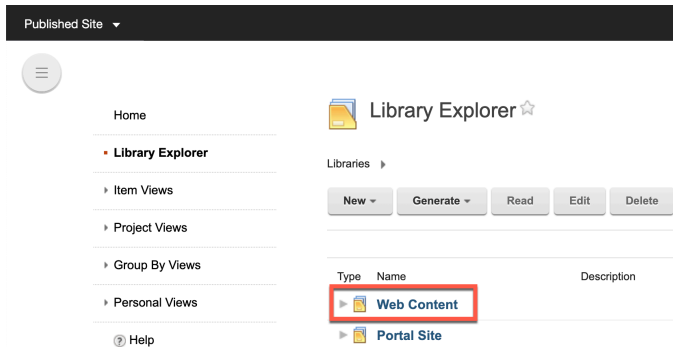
Published Site ▾

Home

Library Explorer

Item Views

Project Views

Group By Views

Personal Views

? Help

Library Explorer ☆

Libraries ▸

New ▾ Generate ▾ Read Edit Delete

Type Name Description

Web Content

Portal Site